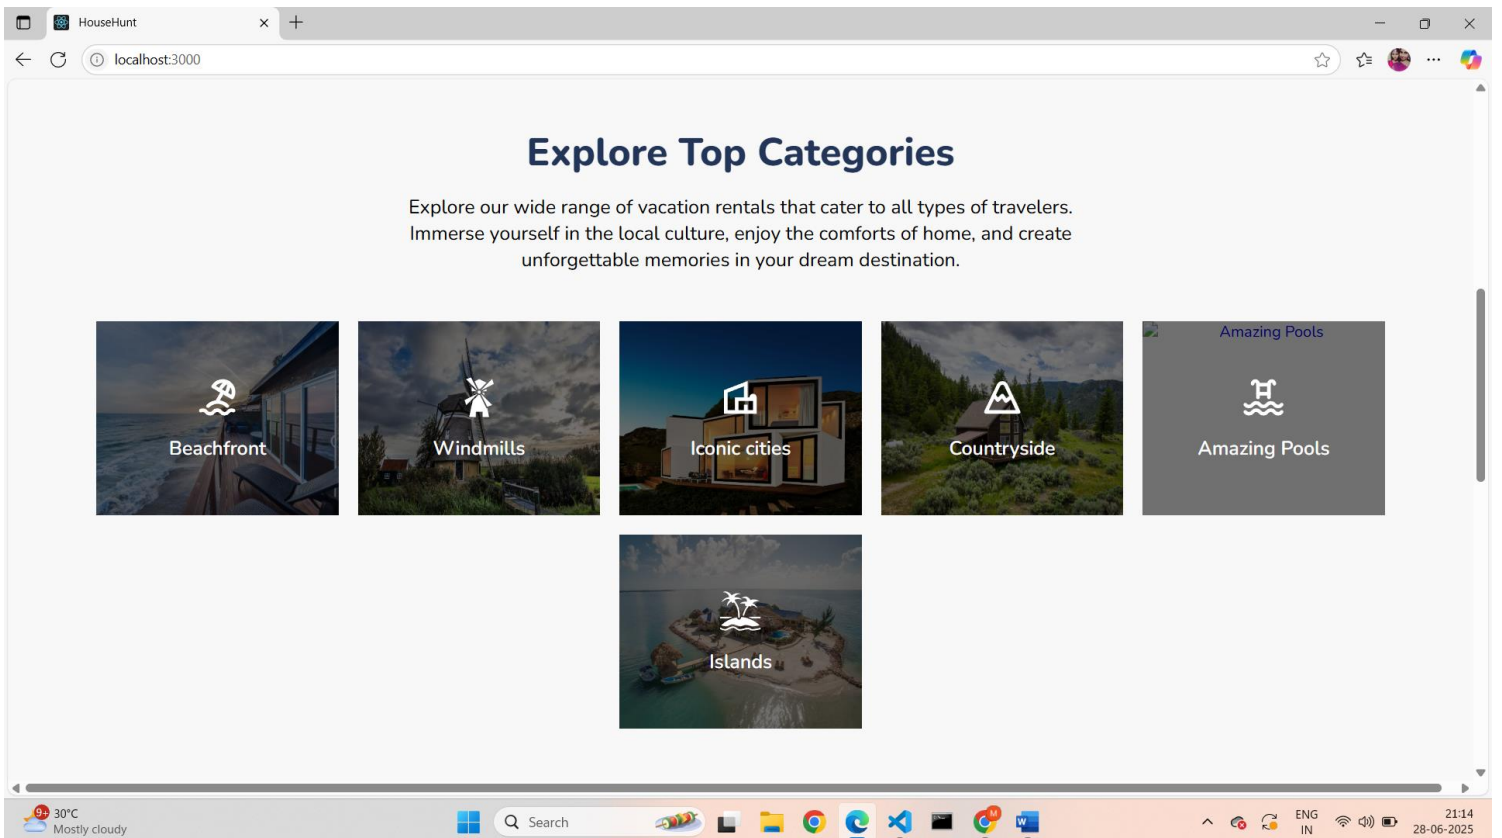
HouseHunt

localhost:3000

Explore Top Categories

Explore our wide range of vacation rentals that cater to all types of travelers. Immerse yourself in the local culture, enjoy the comforts of home, and create unforgettable memories in your dream destination.

Beachfront

Windmills

Iconic cities

Countryside

Amazing Pools

Amazing Pools

Islands

9+ 30°C
Mostly cloudy

Search

ENG
IN

21:14
28-06-2025